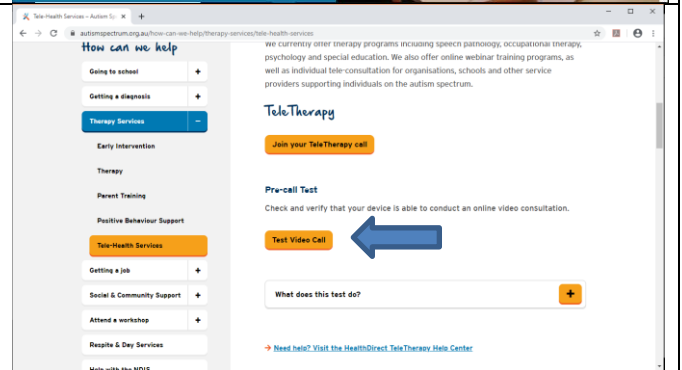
Tele-Health Services – Autism Sp ×

autismspectrum.org.au/how-can-we-help/therapy-services/tele-health-services

How can we help

Going to school +

Getting a diagnosis +

Therapy Services −

Early Intervention

Therapy

Parent Training

Positive Behaviour Support

Tele-Health Services

Getting a job +

Social & Community Support +

Attend a workshop +

Respite & Day Services

We currently offer therapy programs including speech pathology, occupational therapy, psychology and special education. We also offer online webinar training programs, as well as individual tele-consultation for organisations, schools and other service providers supporting individuals on the autism spectrum.

TeleTherapy

Join your TeleTherapy call

Pre-call Test

Check and verify that your device is able to conduct an online video consultation.

Test Video Call

What does this test do? +

→ Need help? Visit the HealthDirect TeleTherapy Help Center